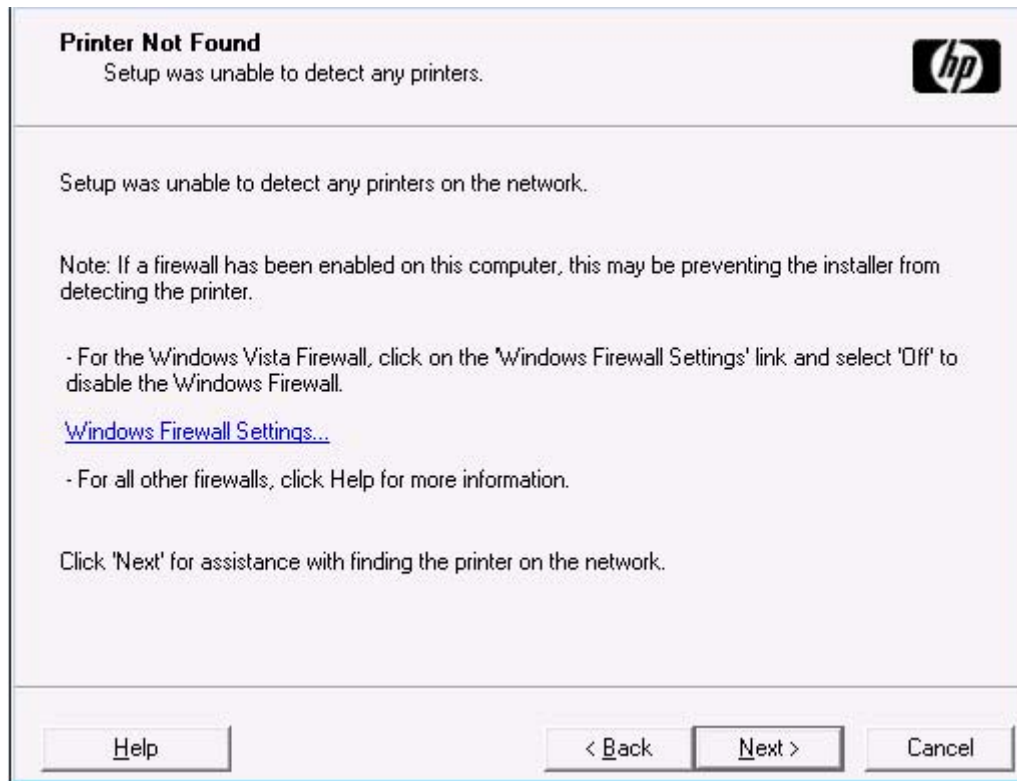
Printer Not Found
Setup was unable to detect any printers.

hp

Setup was unable to detect any printers on the network.

Note: If a firewall has been enabled on this computer, this may be preventing the installer from detecting the printer.

- For the Windows Vista Firewall, click on the 'Windows Firewall Settings' link and select 'Off' to disable the Windows Firewall.

Windows Firewall Settings...

- For all other firewalls, click Help for more information.

Click 'Next' for assistance with finding the printer on the network.

Help

< Back

Next >

Cancel